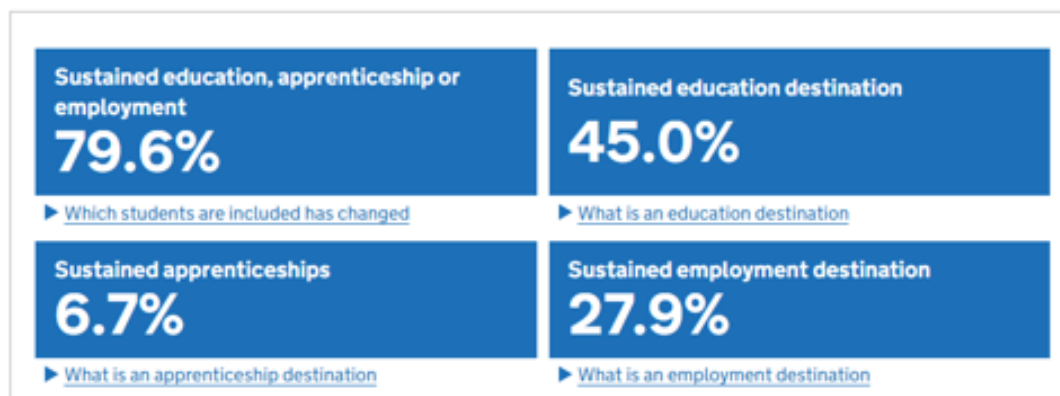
Sustained education, apprenticeship or employment
79.6%

▶ Which students are included has changed

Sustained education destination
45.0%

▶ What is an education destination

Sustained apprenticeships
6.7%

▶ What is an apprenticeship destination

Sustained employment destination
27.9%

▶ What is an employment destination